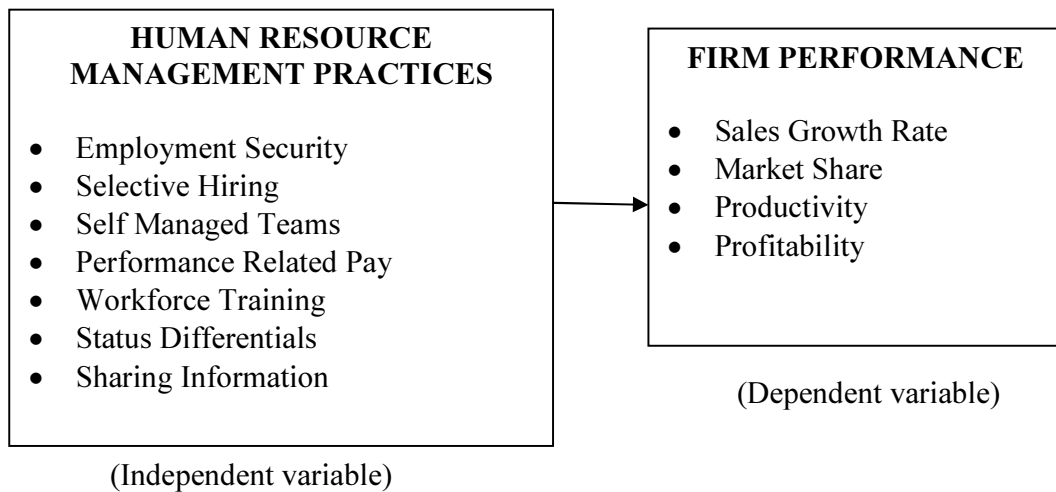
HUMAN RESOURCE MANAGEMENT PRACTICES

- Employment Security
- Selective Hiring
- Self Managed Teams
- Performance Related Pay
- Workforce Training
- Status Differentials
- Sharing Information

(Independent variable)

FIRM PERFORMANCE

- Sales Growth Rate
- Market Share
- Productivity
- Profitability

(Dependent variable)